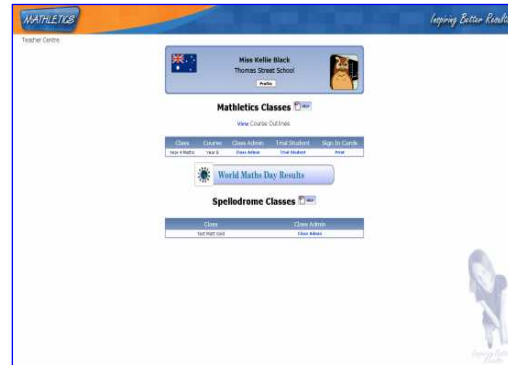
MATHLETICS

Inspiring Better Results

Teacher Centre

Miss Kellie Black
Thomas Street School
Profile

Mathletics Classes NEW

View Course Outlines

| Class | Courses | Class Admin | Trial Student | Sign In Cards |
|---|---|---|---|---|
| Year 4 Maths | Year 6 | Class Admin | Trial Student | Print |

World Maths Day Results

Spellodrome Classes NEW

| Class | Class Admin |
|---|---|
| Test Math Card | Class Admin |